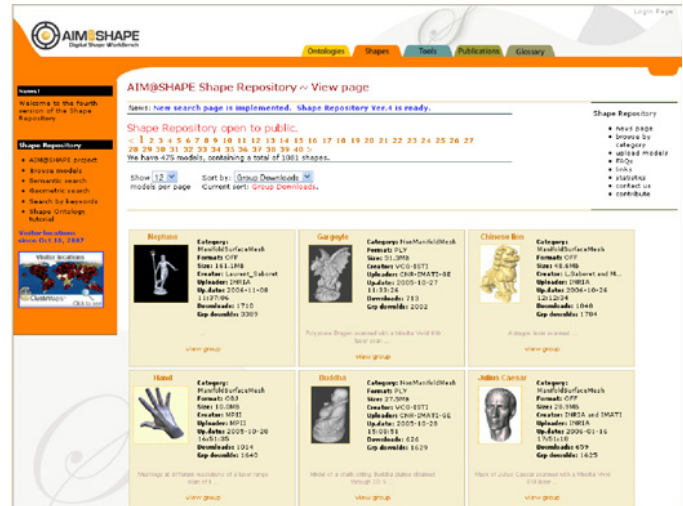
AIM@SHAPE
Digital Shape WorkBench

Login Page

Ontologies Shapes Tools Publications Glossary

News!
Welcome to the fourth version of the Shape Repository

Shape Repository
• AIM@SHAPE project
• Browse models
• Semantic search
• Geometric search
• Search by keywords
• Shape Ontology tutorial

Visitor locations since Oct 15, 2007

AIM@SHAPE Shape Repository ~ View page

News: New search page is implemented. Shape Repository Ver.4 is ready.

Shape Repository open to public.
< 1 2 3 4 5 6 7 8 9 10 11 12 13 14 15 16 17 18 19 20 21 22 23 24 25 26 27 28 29 30 31 32 33 34 35 36 37 38 39 40 >
We have 475 models, containing a total of 1081 shapes.

Show 12 models per page
Sort by: Group Downloads
Current sort: Group Downloads.

Shape Repository
• News page
• browse by category
• upload models
• FAQs
• links
• statistics
• contact us
• contribute

Neptune
Category: ManifoldSurfaceMesh
Formats: OFF
Size: 161.1MB
Creator: Laurent_Saboret
Uploader: INRIA
Up.date: 2006-11-08 11:27:06
Downloads: 1710
Grp downlds: 3309
view group

Gargoyle
Category: NonManifoldMesh
Formats: PLY
Size: 31.3MB
Creator: VCG-ISTI
Uploader: CNR-IMATI-GE
Up.date: 2005-10-27 11:33:26
Downloads: 713
Grp downlds: 2002
Polystone Dragon scanned with a Minolta Vivid 910 laser scan ...
view group

Chinese lion
Category: ManifoldSurfaceMesh
Formats: OFF
Size: 43.6MB
Creator: L.Saboret and M...
Uploader: INRIA
Up.date: 2006-10-26 12:12:24
Downloads: 1048
Grp downlds: 1784
A dragon laser scanned ...
view group

Hand
Category: ManifoldSurfaceMesh
Formats: OBJ
Size: 10.0MB
Creator: MPII
Uploader: MPII
Up.date: 2005-10-26 16:51:35
Downloads: 1014
Grp downlds: 1640
Meshings at different resolutions of a laser range scan of t...
view group

Buddha
Category: NonManifoldMesh
Formats: PLY
Size: 27.3MB
Creator: VCG-ISTI
Uploader: CNR-IMATI-GE
Up.date: 2005-10-26 15:09:51
Downloads: 626
Grp downlds: 1629
Model of a chalk sitting Buddha statue obtained through 3D S...
view group

Julius Caesar
Category: ManifoldSurfaceMesh
Formats: OFF
Size: 28.9MB
Creator: INRIA and IMATI
Uploader: INRIA
Up.date: 2006-01-16 17:51:10
Downloads: 659
Grp downlds: 1625
Mesh of Julius Caesar scanned with a Minolta Vivid 910 laser ...
view group